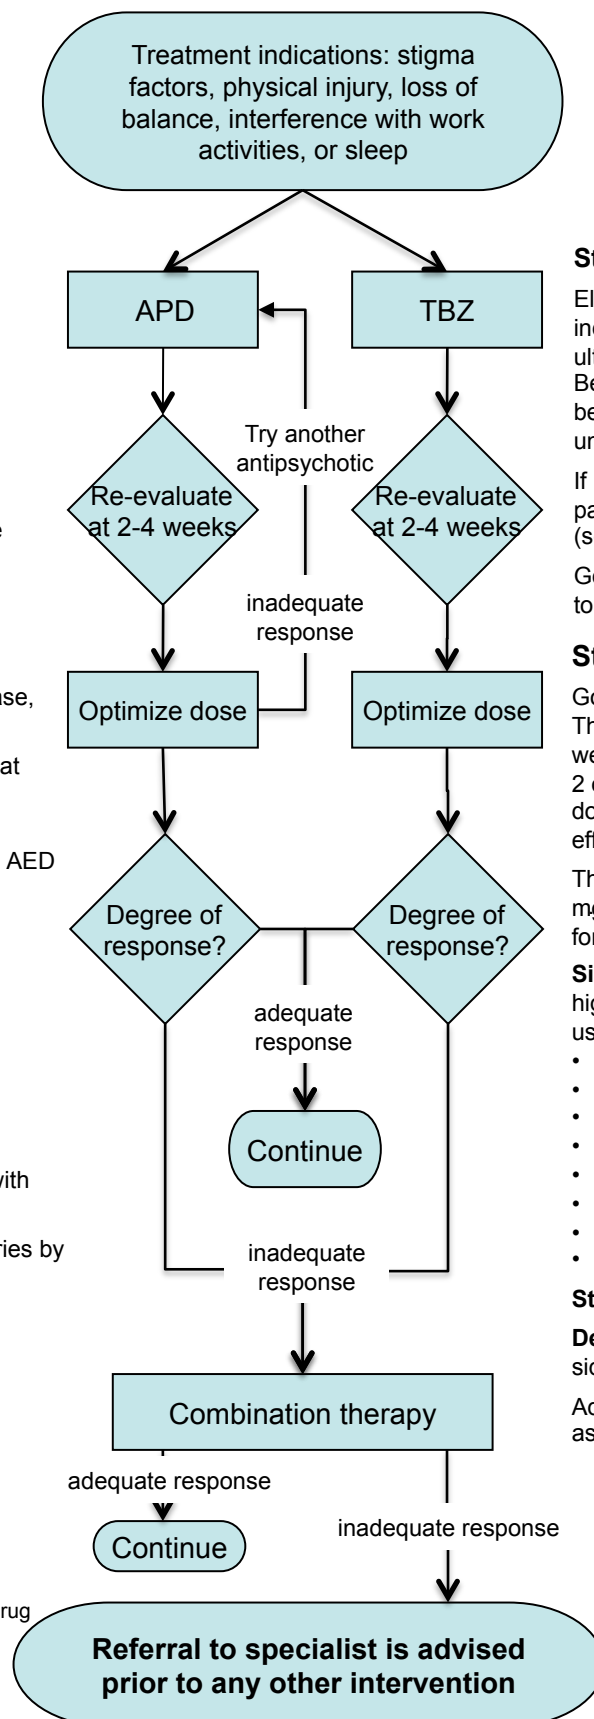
Treatment indications: stigma factors, physical injury, loss of balance, interference with work activities, or sleep

APD

TBZ

Try another antipsychotic

Re-evaluate at 2-4 weeks

Re-evaluate at 2-4 weeks

inadequate response

Optimize dose

Optimize dose

Degree of response?

Degree of response?

adequate response

Continue

inadequate response

Combination therapy

adequate response

Continue

inadequate response

Referral to specialist is advised prior to any other intervention

St

El
in
ul
Be
be
ur

If
pa
(s

Go
to

St

Go
Th
we
2
do
ef

Th
mg
fo

Si
hig
us

St

De
sid

Ac
as

e

se,

at

AED

ith

ries by

rug